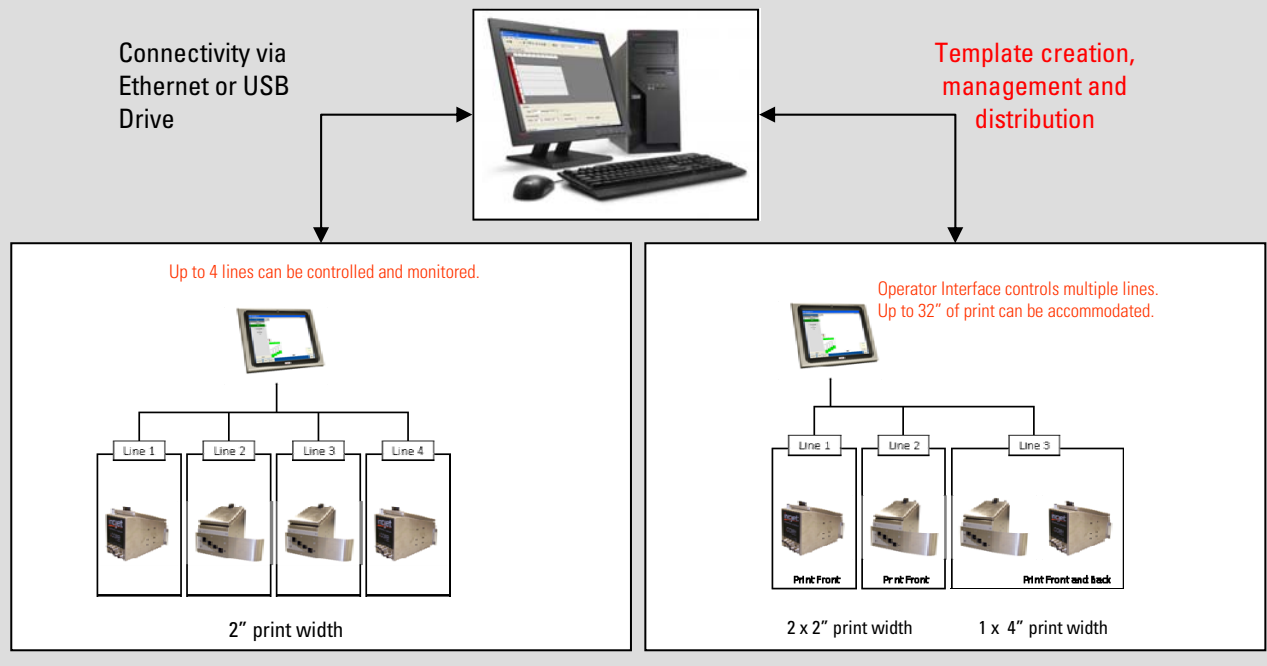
Connectivity via Ethernet or USB Drive

Template creation, management and distribution

Up to 4 lines can be controlled and monitored.

Line 1

Line 2

Line 3

Line 4

2” print width

Operator Interface controls multiple lines. Up to 32” of print can be accommodated.

Line 1

Line 2

Line 3

Print Front

Print Front

Print Front and Back

2 x 2” print width

1 x 4” print width